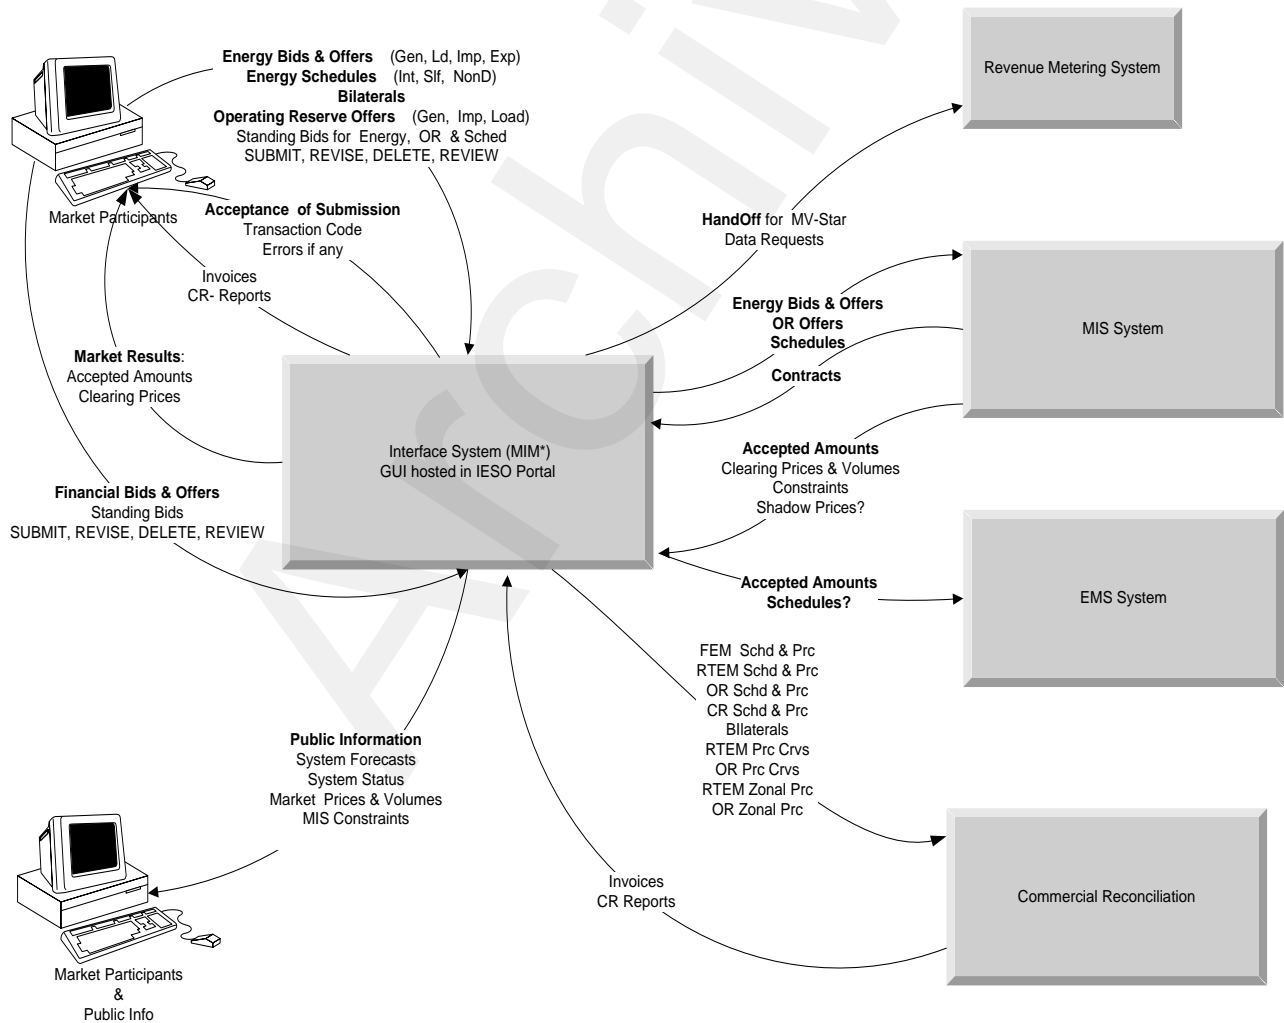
Energy Bids & Offers (Gen, Ld, Imp, Exp)
Energy Schedules (Int, Slf, NonD)
Bilaterals
Operating Reserve Offers (Gen, Imp, Load)
Standing Bids for Energy, OR & Sched
SUBMIT, REVISE, DELETE, REVIEW

Revenue Metering System

Market Participants

Acceptance of Submission
Transaction Code
Errors if any

Invoices
CR- Reports

HandOff for MV-Star
Data Requests

Energy Bids & Offers
OR Offers
Schedules

Contracts

MIS System

Market Results:
Accepted Amounts
Clearing Prices

Interface System (MIM*)
GUI hosted in IESO Portal

Accepted Amounts
Clearing Prices & Volumes
Constraints
Shadow Prices?

Financial Bids & Offers
Standing Bids
SUBMIT, REVISE, DELETE, REVIEW

Accepted Amounts
Schedules?

EMS System

FEM Schd & Prc
RTEM Schd & Prc
OR Schd & Prc
CR Schd & Prc
BIlaterals
RTEM Prc Crvs
OR Prc Crvs
RTEM Zonal Prc
OR Zonal Prc

Public Information
System Forecasts
System Status
Market Prices & Volumes
MIS Constraints

Invoices
CR Reports

Commercial Reconciliation

Market Participants
&
Public Info

Archive